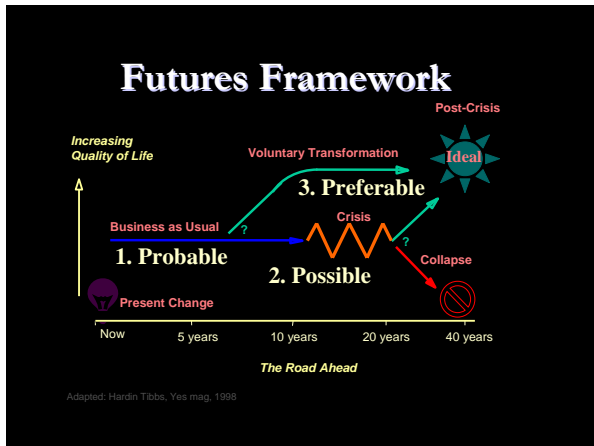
Futures Framework

Post-Crisis

Increasing Quality of Life

Voluntary Transformation

Ideal

3. Preferable

Crisis

Business as Usual

?

?

1. Probable

Collapse

2. Possible

Present Change

Now

5 years

10 years

20 years

40 years

The Road Ahead

Adapted: Hardin Tibbs, Yes mag, 1998